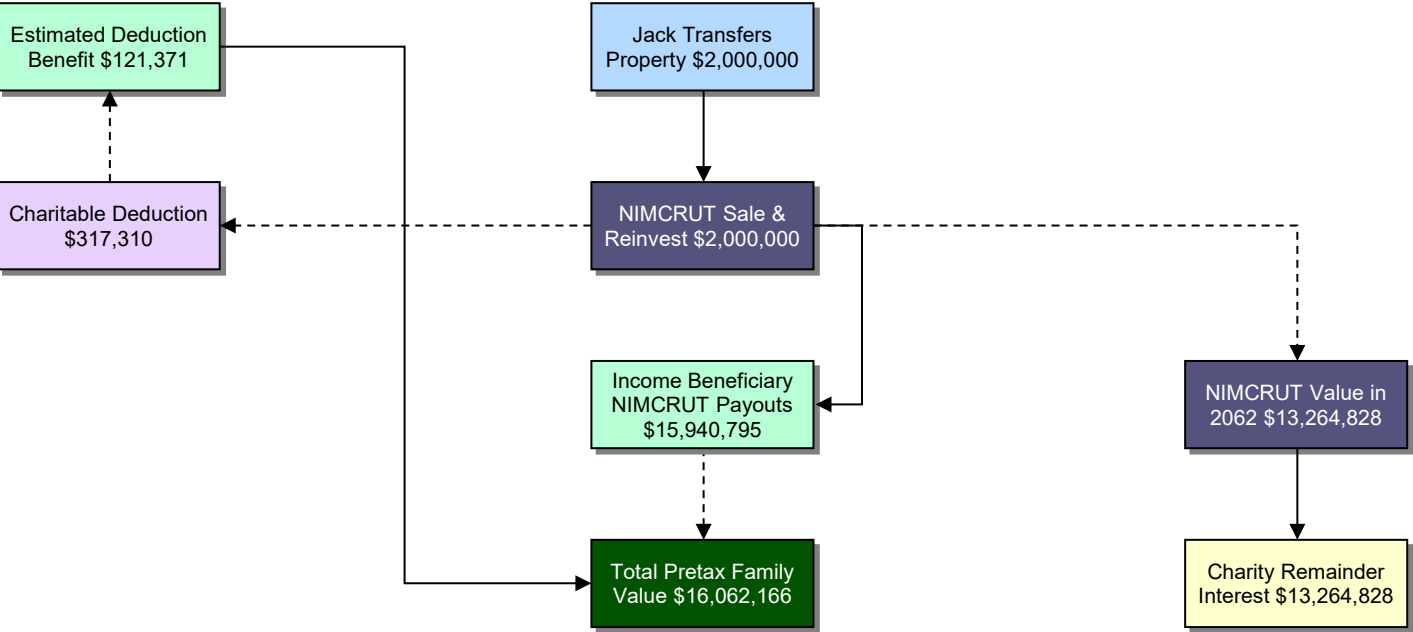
Estimated Deduction Benefit $121,371

Jack Transfers Property $2,000,000

Charitable Deduction $317,310

NIMCRUT Sale & Reinvest $2,000,000

Income Beneficiary NIMCRUT Payouts $15,940,795

NIMCRUT Value in 2062 $13,264,828

Total Pretax Family Value $16,062,166

Charity Remainder Interest $13,264,828